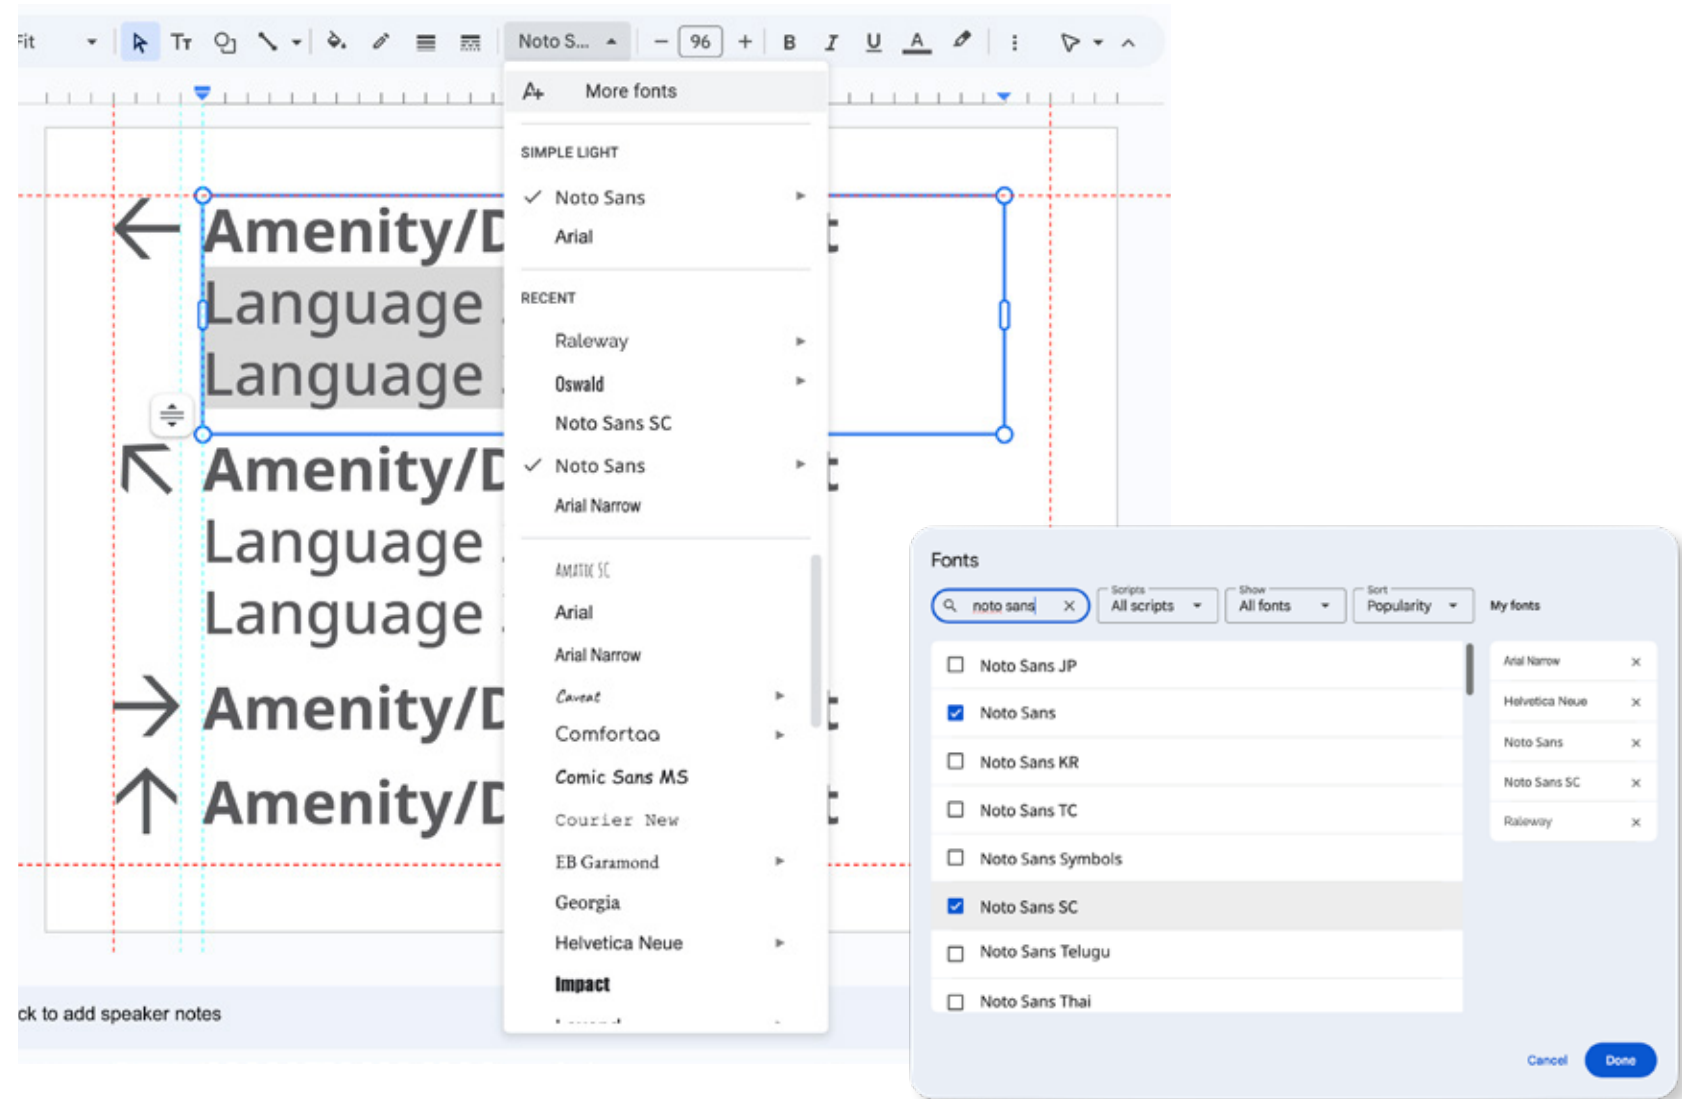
Fit Noto S... 96 B I U A

More fonts

SIMPLE LIGHT

Noto Sans

Arial

RECENT

Raleway

Oswald

Noto Sans SC

Noto Sans

Arial Narrow

Amatic SC

Arial

Arial Narrow

Caveat

Comfortaa

Comic Sans MS

Courier New

EB Garamond

Georgia

Helvetica Neue

Impact

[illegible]

Amenity/D

Language

Language

Amenity/D

Language

Language

Amenity/D

Amenity/D

ck to add speaker notes

Fonts

noto sans

Scripts
All scripts

Show
All fonts

Sort
Popularity

My fonts

Noto Sans JP

Noto Sans

Noto Sans KR

Noto Sans TC

Noto Sans Symbols

Noto Sans SC

Noto Sans Telugu

Noto Sans Thai

Arial Narrow

Helvetica Neue

Noto Sans

Noto Sans SC

Raleway

Cancel

Done